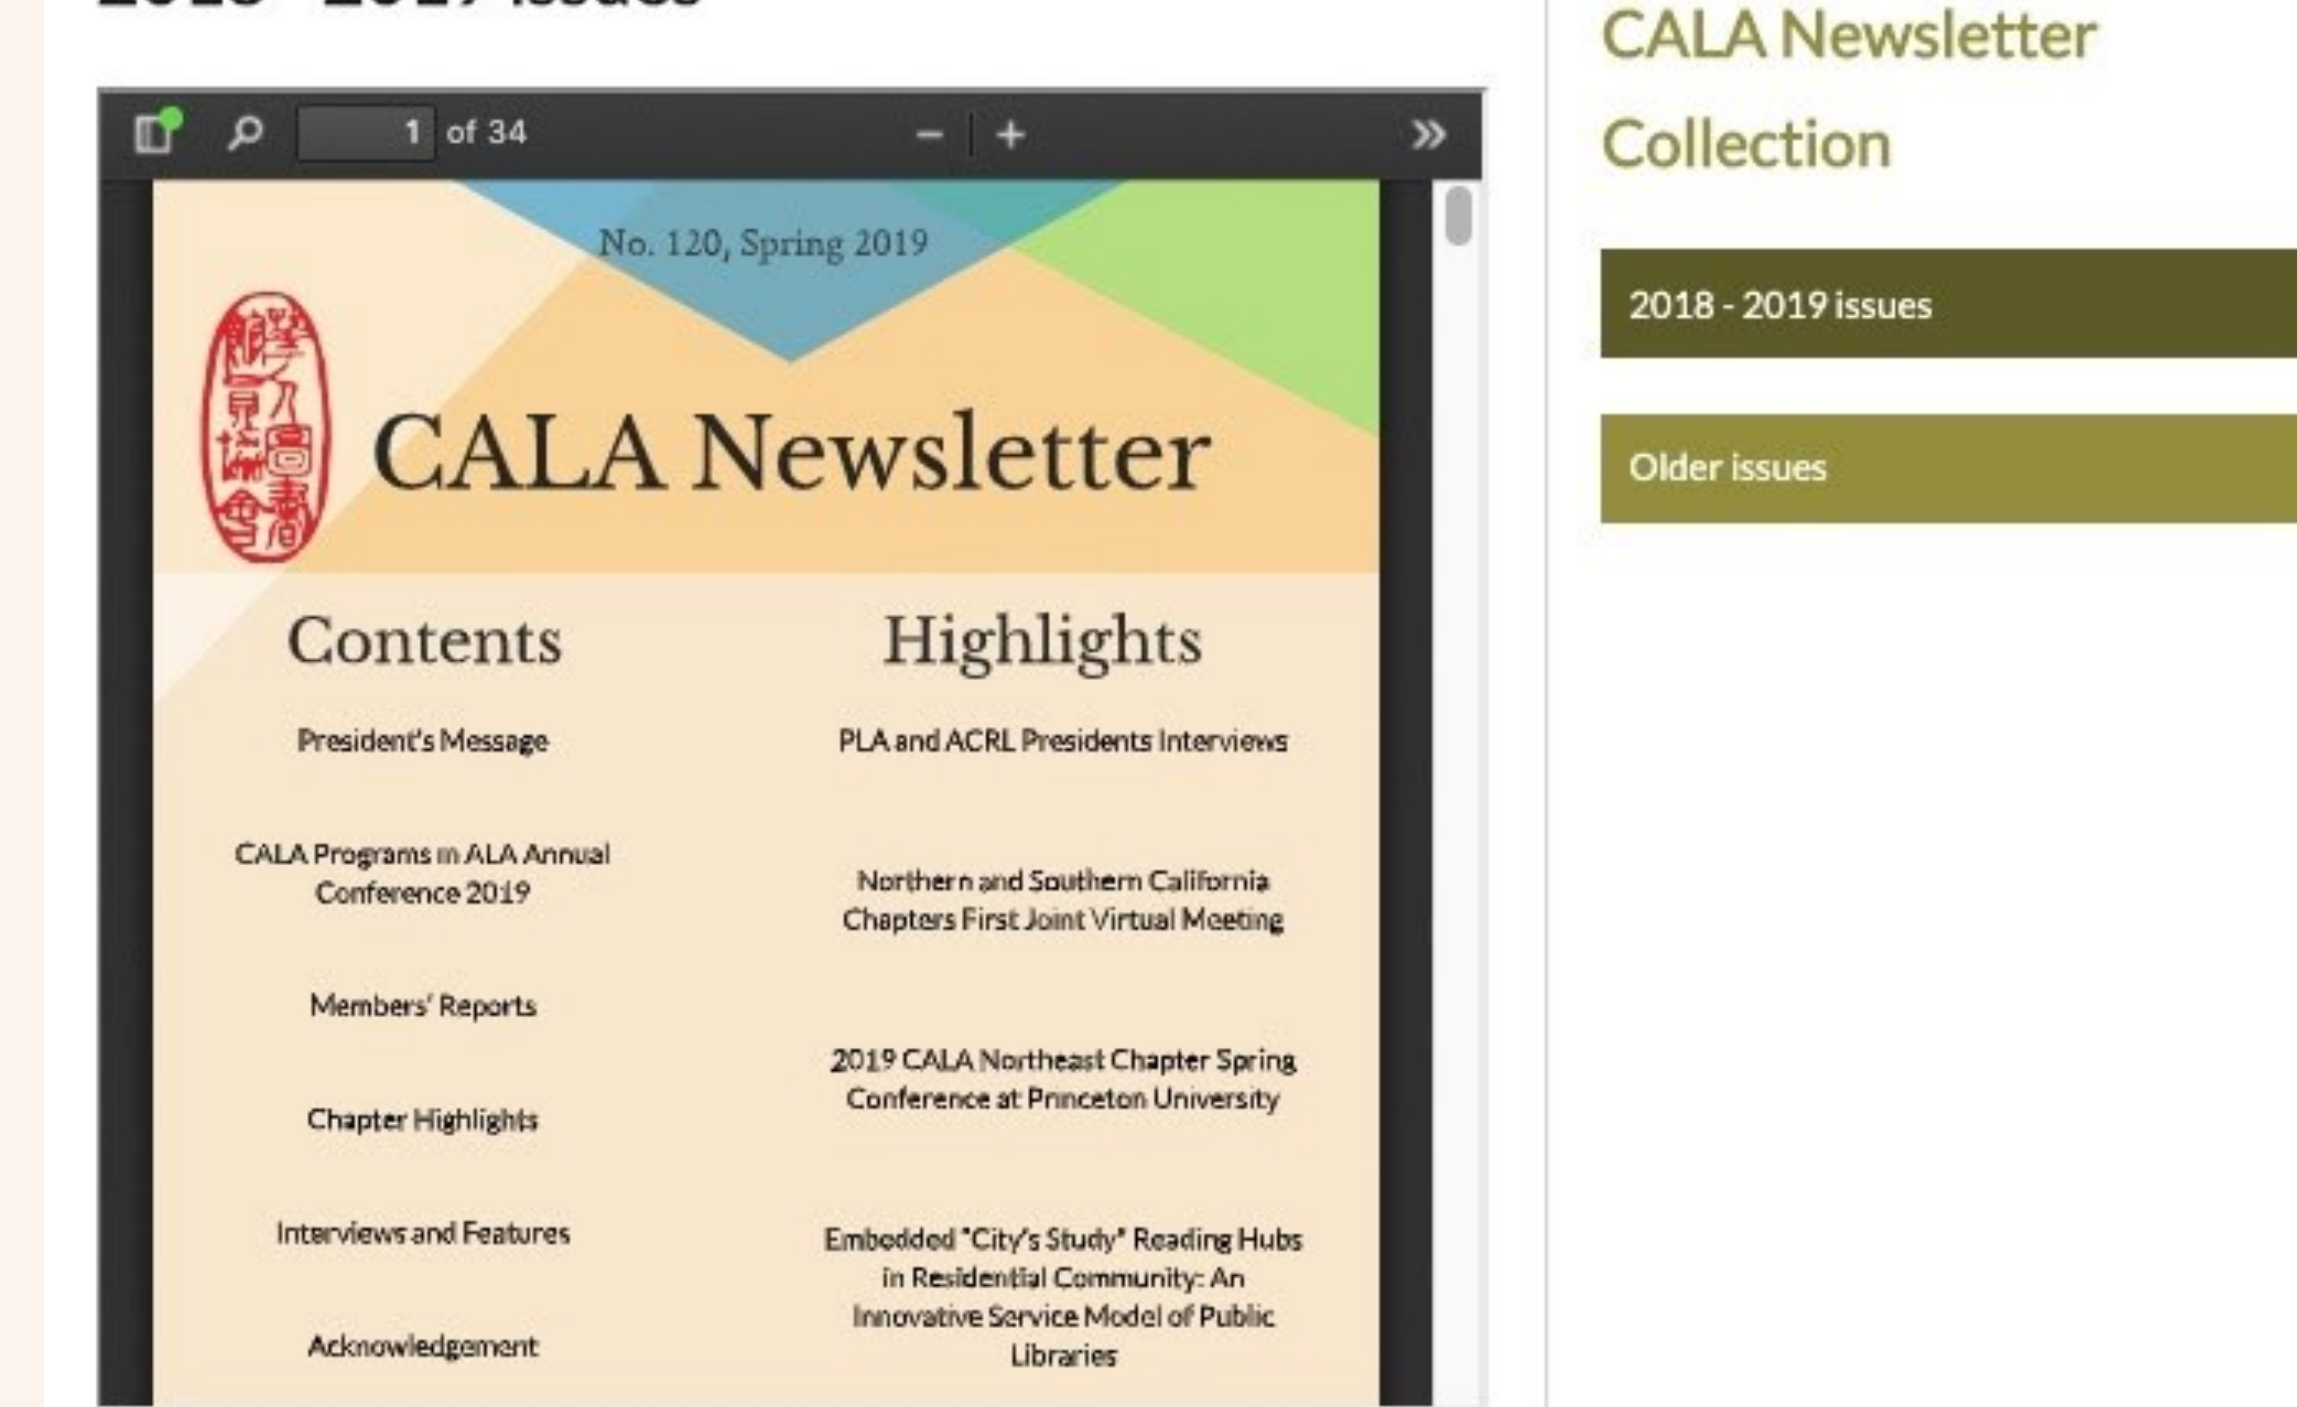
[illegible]

1 of 34

No. 120, Spring 2019

華人圖書館員協會

CALA Newsletter

Contents

President's Message

CALA Programs in ALA Annual Conference 2019

Members' Reports

Chapter Highlights

Interviews and Features

Acknowledgement

Highlights

PLA and ACRL Presidents Interviews

Northern and Southern California Chapters First Joint Virtual Meeting

2019 CALA Northeast Chapter Spring Conference at Princeton University

Embedded "City's Study" Reading Hubs in Residential Community: An Innovative Service Model of Public Libraries

CALA Newsletter Collection

2018 - 2019 issues

Older issues